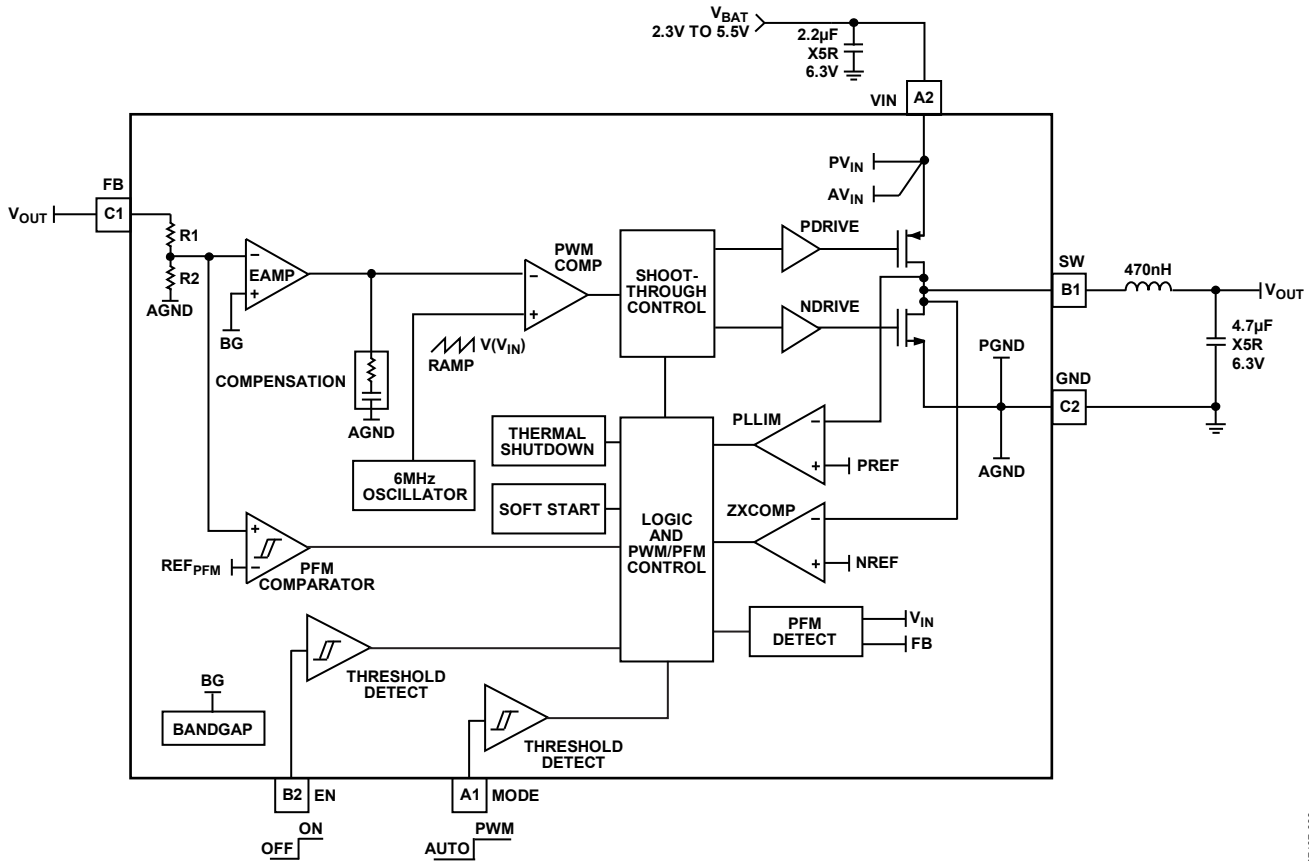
$V_{BAT}$
2.3V TO 5.5V
2.2µF
X5R
6.3V
VIN
A2
$PV_{IN}$
$AV_{IN}$
FB
$V_{OUT}$
C1
R1
R2
AGND
EAMP
BG
PWM
COMP
SHOOT-
THROUGH
CONTROL
PDRIVE
NDRIVE
SW
B1
470nH
$V_{OUT}$
4.7µF
X5R
6.3V
$V(V_{IN})$
RAMP
COMPENSATION
AGND
PGND
GND
C2
THERMAL
SHUTDOWN
PLLIM
PREF
AGND
6MHz
OSCILLATOR
SOFT START
LOGIC
AND
PWM/PFM
CONTROL
ZXCOMP
NREF
$REF_{PFM}$
PFM
COMPARATOR
PFM
DETECT
$V_{IN}$
FB
THRESHOLD
DETECT
BG
BANDGAP
THRESHOLD
DETECT
B2
EN
A1
MODE
ON
OFF
PWM
AUTO